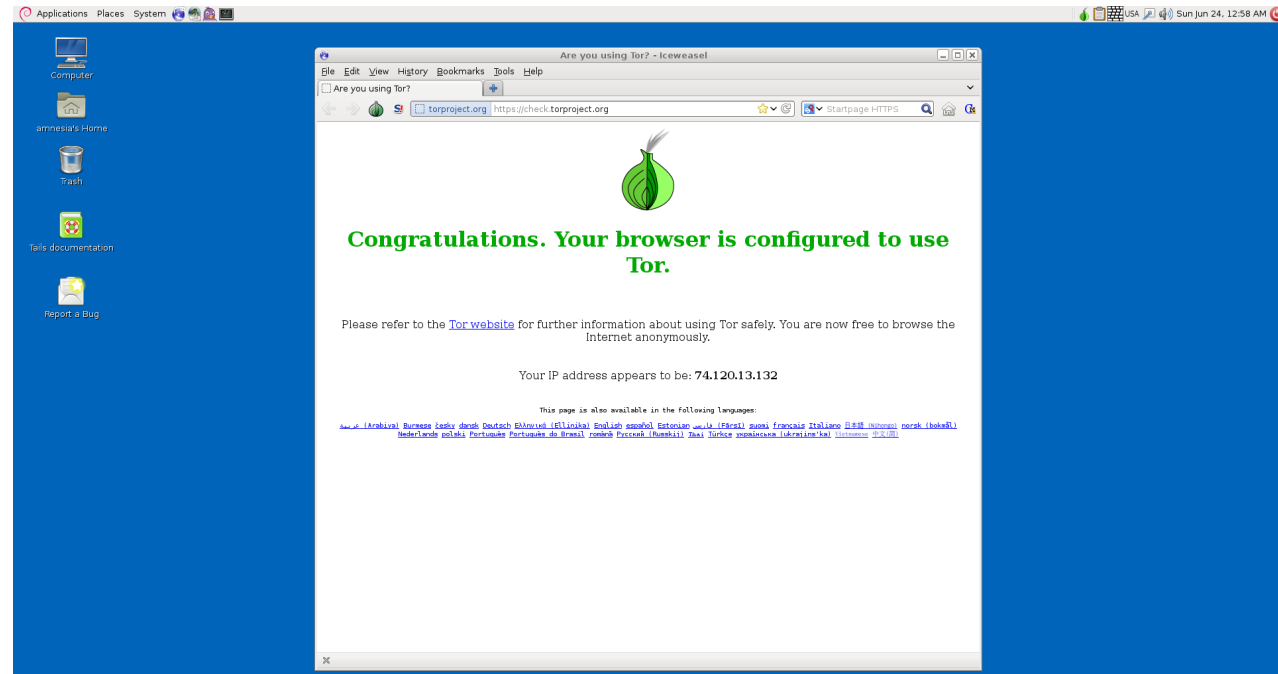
Applications Places System

USA Sun Jun 24, 12:58 AM

Computer

amnesia's Home

Trash

Tails documentation

Report a Bug

Are you using Tor? - Iceweasel

File Edit View History Bookmarks Tools Help

Are you using Tor?

torproject.org https://check.torproject.org

Startpage HTTPS

Congratulations. Your browser is configured to use Tor.

Please refer to the Tor website for further information about using Tor safely. You are now free to browse the Internet anonymously.

Your IP address appears to be: 74.120.13.132

This page is also available in the following languages:

عربية (Arabiya) Burmese česky dansk Deutsch Ελληνικά (Ellinika) English español Estonian فارسی (Fārsī) suomi français Italiano 日本語 (Nihongo) norsk (bokmål) Nederlands polski Português Português do Brasil română Русский (Russkij) Thai Türkçe українська (ukrajins'ka) Vietnamese 中文(简)